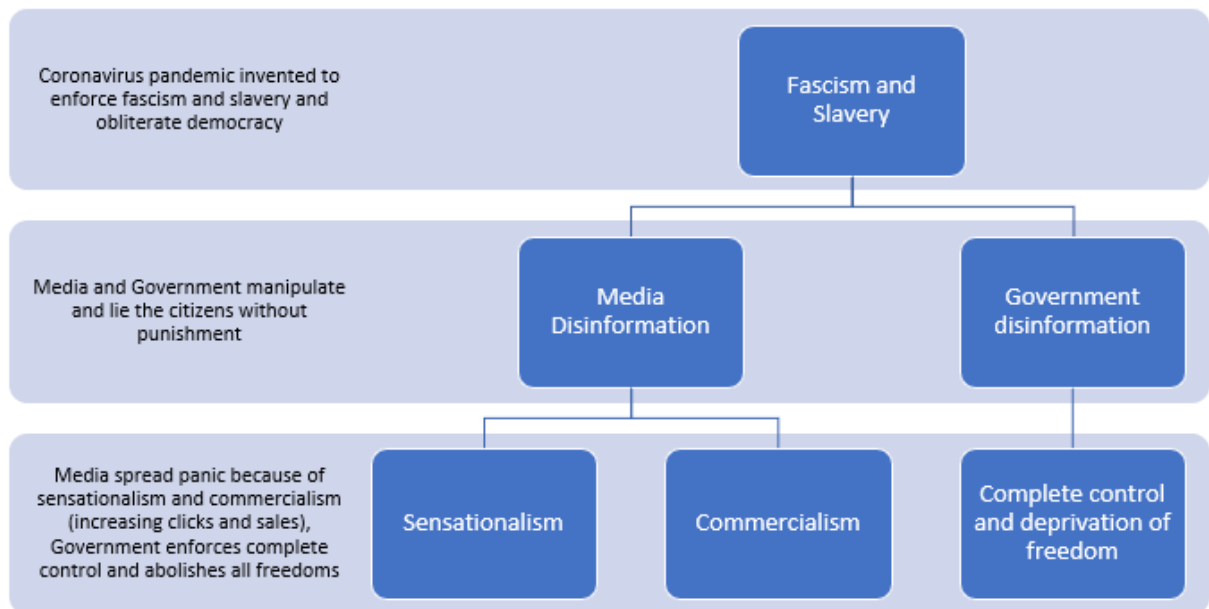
Coronavirus pandemic invented to enforce fascism and slavery and obliterate democracy

Fascism and Slavery

Media and Government manipulate and lie the citizens without punishment

Media Disinformation

Government disinformation

Media spread panic because of sensationalism and commercialism (increasing clicks and sales), Government enforces complete control and abolishes all freedoms

Sensationalism

Commercialism

Complete control and deprivation of freedom